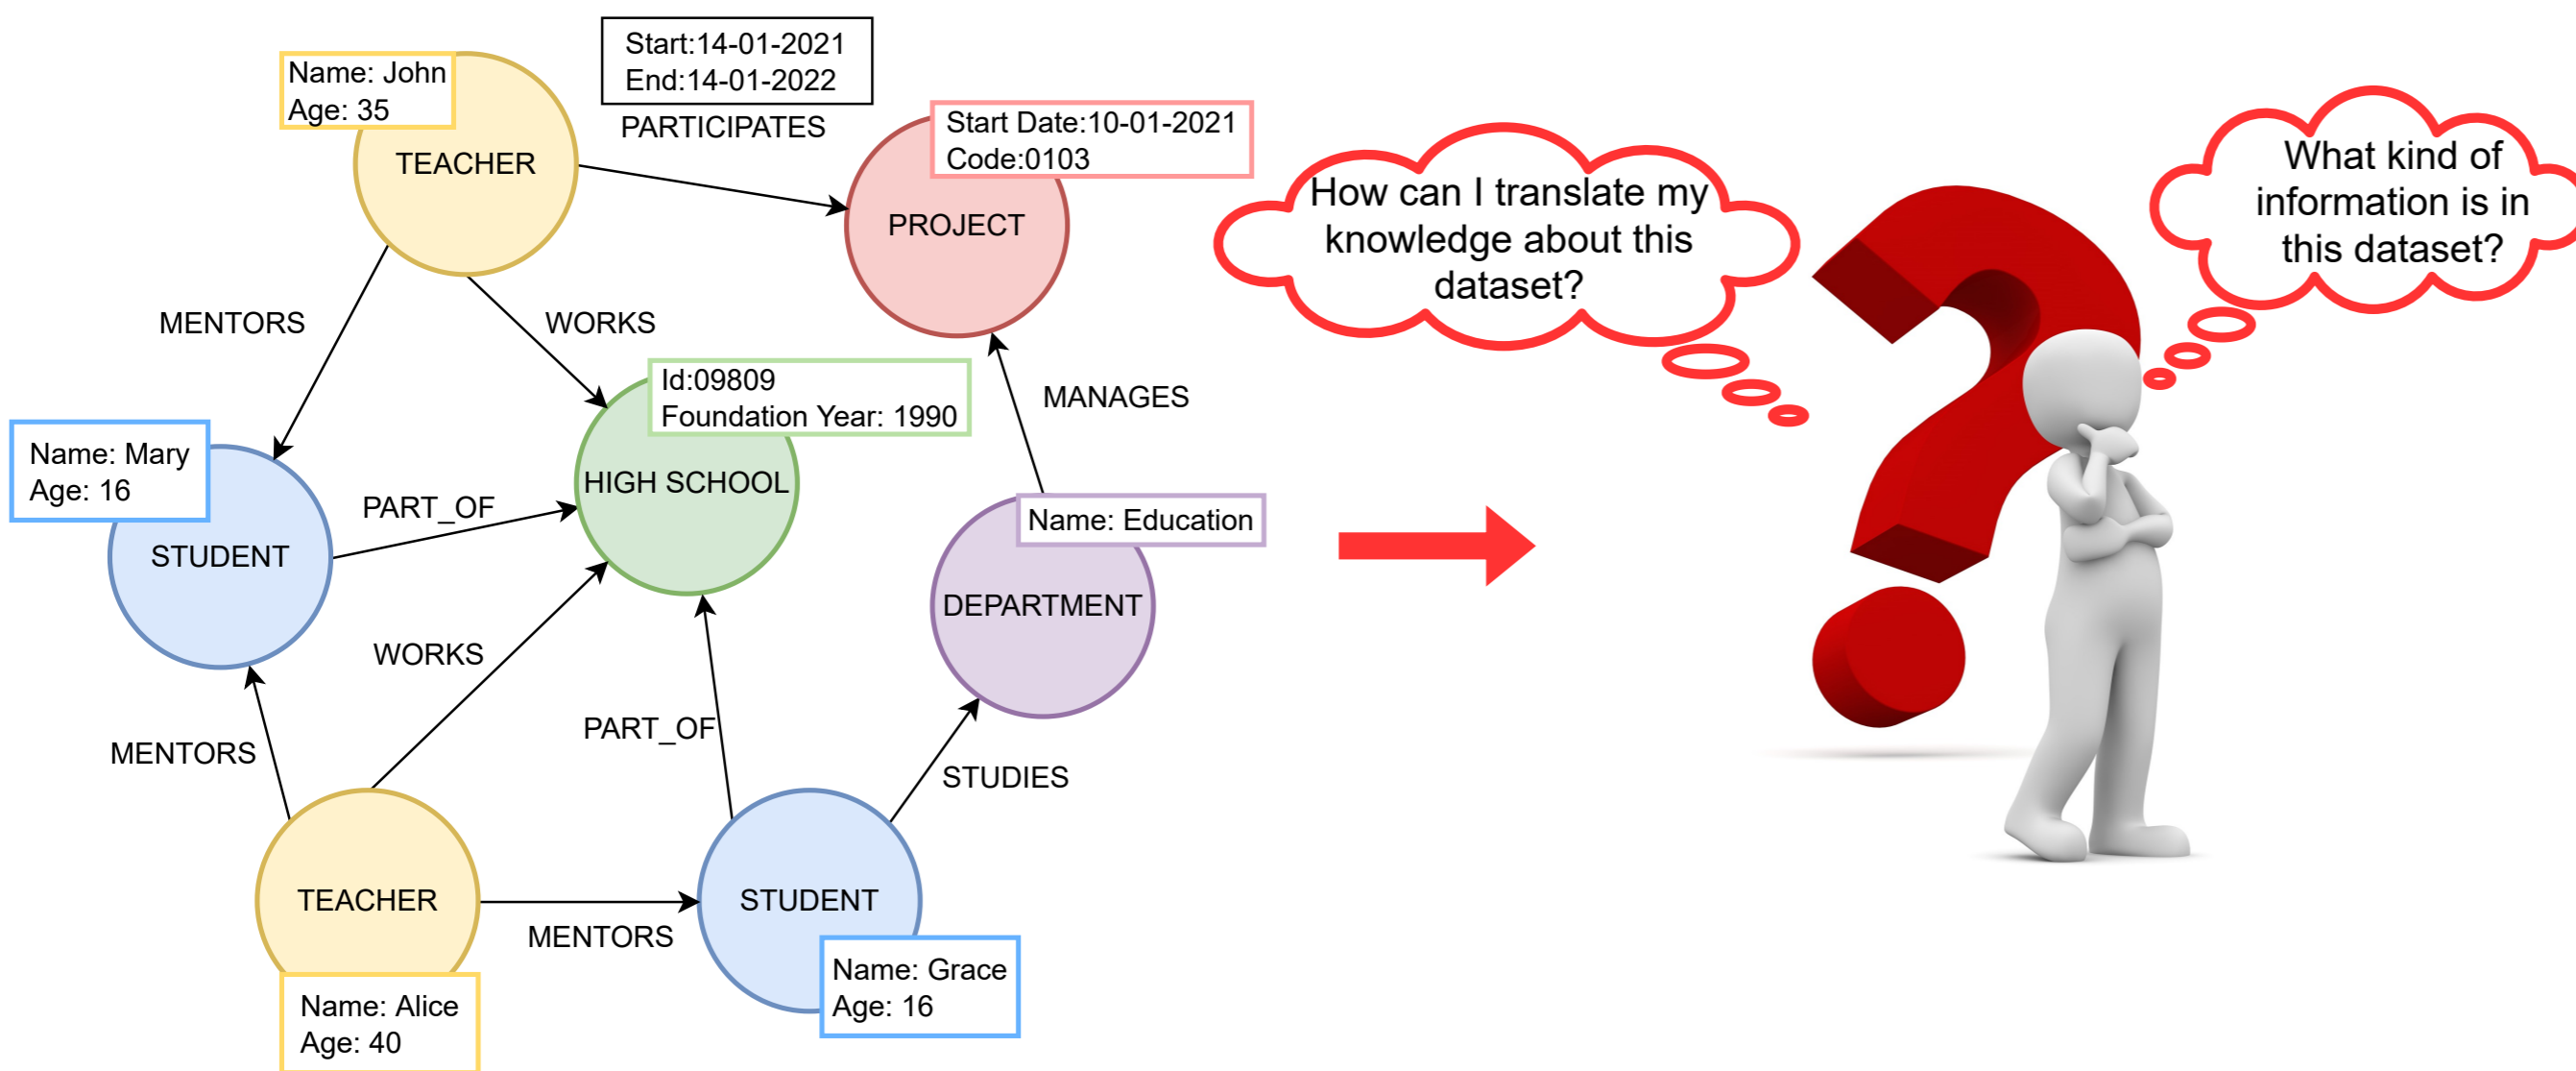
Name: John
Age: 35

Start:14-01-2021
End:14-01-2022

PARTICIPATES

Start Date:10-01-2021
Code:0103

TEACHER

PROJECT

How can I translate my knowledge about this dataset?

What kind of information is in this dataset?

MENTORS

WORKS

Id:09809
Foundation Year: 1990

MANAGES

Name: Mary
Age: 16

HIGH SCHOOL

PART_OF

STUDENT

Name: Education

DEPARTMENT

WORKS

PART_OF

MENTORS

STUDIES

TEACHER

STUDENT

MENTORS

Name: Grace
Age: 16

Name: Alice
Age: 40